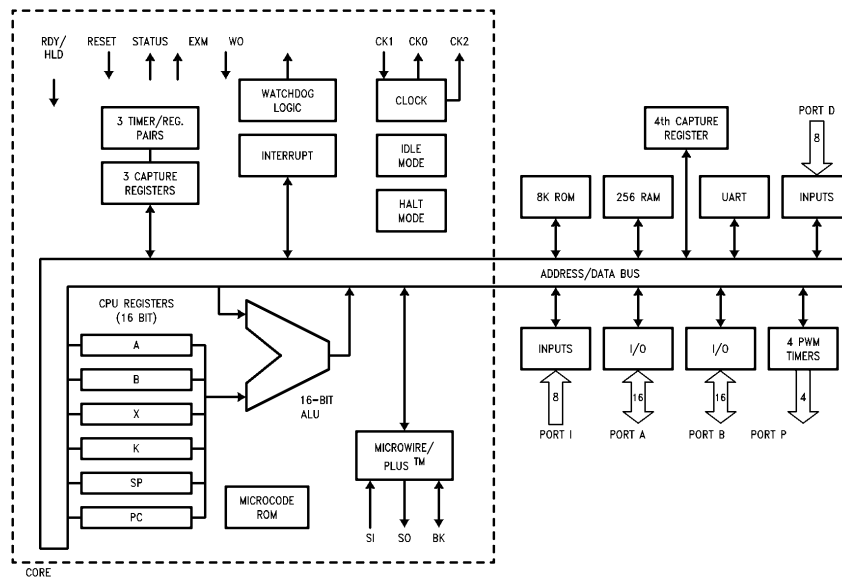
RDY/ HLD

RESET

STATUS

EXM

WO

CK1

CK0

CK2

3 TIMER/REG. PAIRS

WATCHDOG LOGIC

CLOCK

3 CAPTURE REGISTERS

INTERRUPT

IDLE MODE

HALT MODE

4th CAPTURE REGISTER

PORT D

8

8K ROM

256 RAM

UART

INPUTS

ADDRESS/DATA BUS

CPU REGISTERS (16 BIT)

A

B

X

K

SP

PC

16-BIT ALU

INPUTS

I/O

I/O

4 PWM TIMERS

8

16

16

4

PORT I

PORT A

PORT B

PORT P

MICROWIRE/ PLUS TM

MICROCODE ROM

SI

SO

BK

CORE